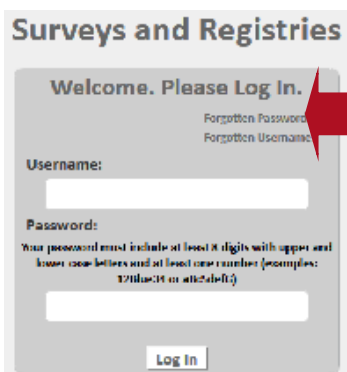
Surveys and Registries

Welcome. Please Log In.

Forgotten Password

Forgotten Username

Username:

Password:

Your password must include at least 8 digits with upper and lower case letters and at least one number (examples: 12blue34 or abc4def5)

Log In